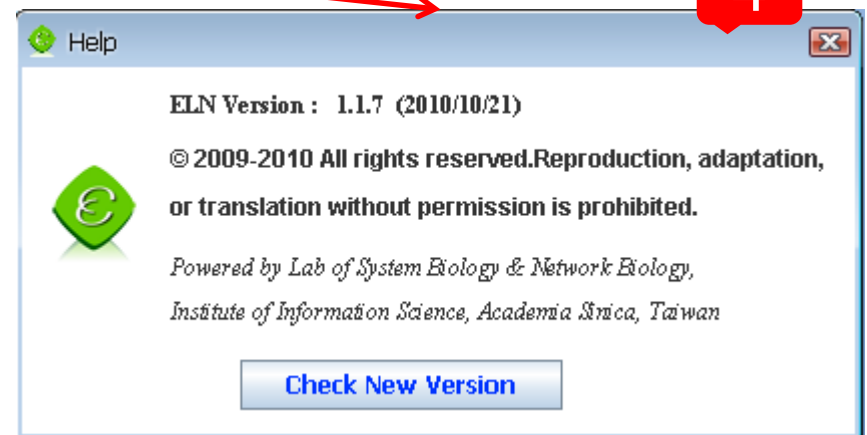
Help

ELN Version : 1.1.7 (2010/10/21)

© 2009-2010 All rights reserved.Reproduction, adaptation, or translation without permission is prohibited.

Powered by Lab of System Biology & Network Biology, Institute of Information Science, Academia Sinica, Taiwan

Check New Version